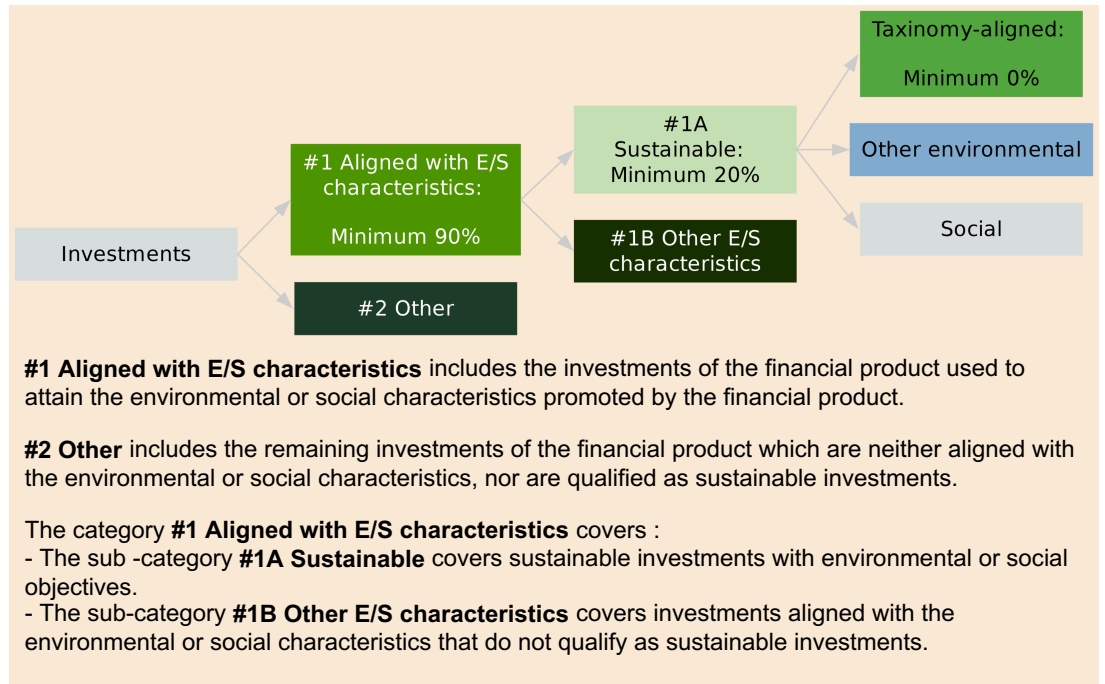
Investments

#1 Aligned with E/S characteristics:

Minimum 90%

#2 Other

#1A Sustainable: Minimum 20%

#1B Other E/S characteristics

Taxinomy-aligned:

Minimum 0%

Other environmental

Social

**#1 Aligned with E/S characteristics** includes the investments of the financial product used to attain the environmental or social characteristics promoted by the financial product.

**#2 Other** includes the remaining investments of the financial product which are neither aligned with the environmental or social characteristics, nor are qualified as sustainable investments.

The category **#1 Aligned with E/S characteristics** covers :
- The sub -category **#1A Sustainable** covers sustainable investments with environmental or social objectives.
- The sub-category **#1B Other E/S characteristics** covers investments aligned with the environmental or social characteristics that do not qualify as sustainable investments.